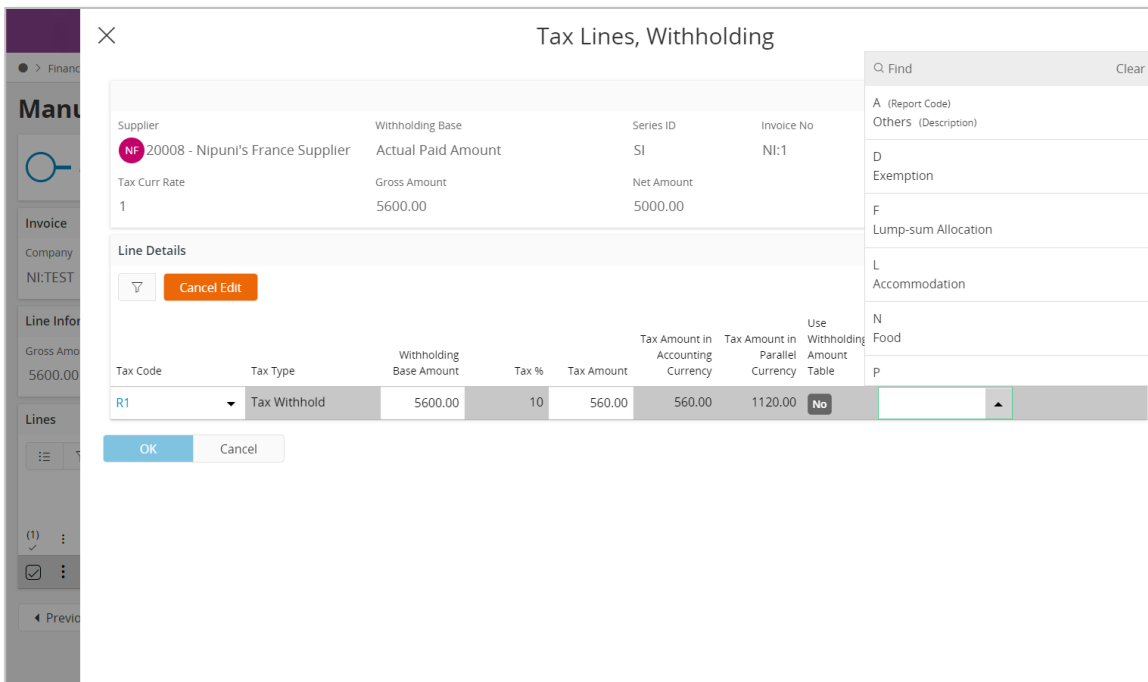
Financ

Manu

Invoice

Company

NI:TEST

Line Infor

Gross Amo

5600.00

Lines

(1)

Previo

Tax Lines, Withholding

Supplier

NF 20008 - Nipuni's France Supplier

Withholding Base

Actual Paid Amount

Series ID

SI

Invoice No

NI:1

Tax Curr Rate

1

Gross Amount

5600.00

Net Amount

5000.00

Line Details

Cancel Edit

| Tax Code | Tax Type | Withholding Base Amount | Tax % | Tax Amount | Tax Amount in Accounting Currency | Tax Amount in Parallel Currency | Use Withholding Amount Table |
|---|---|---|---|---|---|---|---|
| R1 | Tax Withhold | 5600.00 | 10 | 560.00 | 560.00 | 1120.00 | No |

OK

Cancel

Find

Clear

A (Report Code)
Others (Description)

D
Exemption

F
Lump-sum Allocation

L
Accommodation

N
Food

P